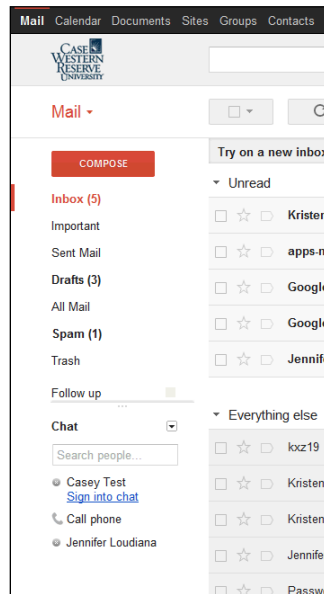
Mail Calendar Documents Sites Groups Contacts

CASE WESTERN RESERVE UNIVERSITY

Mail

COMPOSE

Inbox (5)
Important
Sent Mail
Drafts (3)
All Mail
Spam (1)
Trash

Follow up

Chat

Search people...

Casey Test
Sign into chat
Call phone
Jennifer Loudiana

Try on a new inbox

Unread

Kristen
apps-n
Google
Google
Jennifer

Everything else

kxz19
Kristen
Kristen
Jennife
Passw